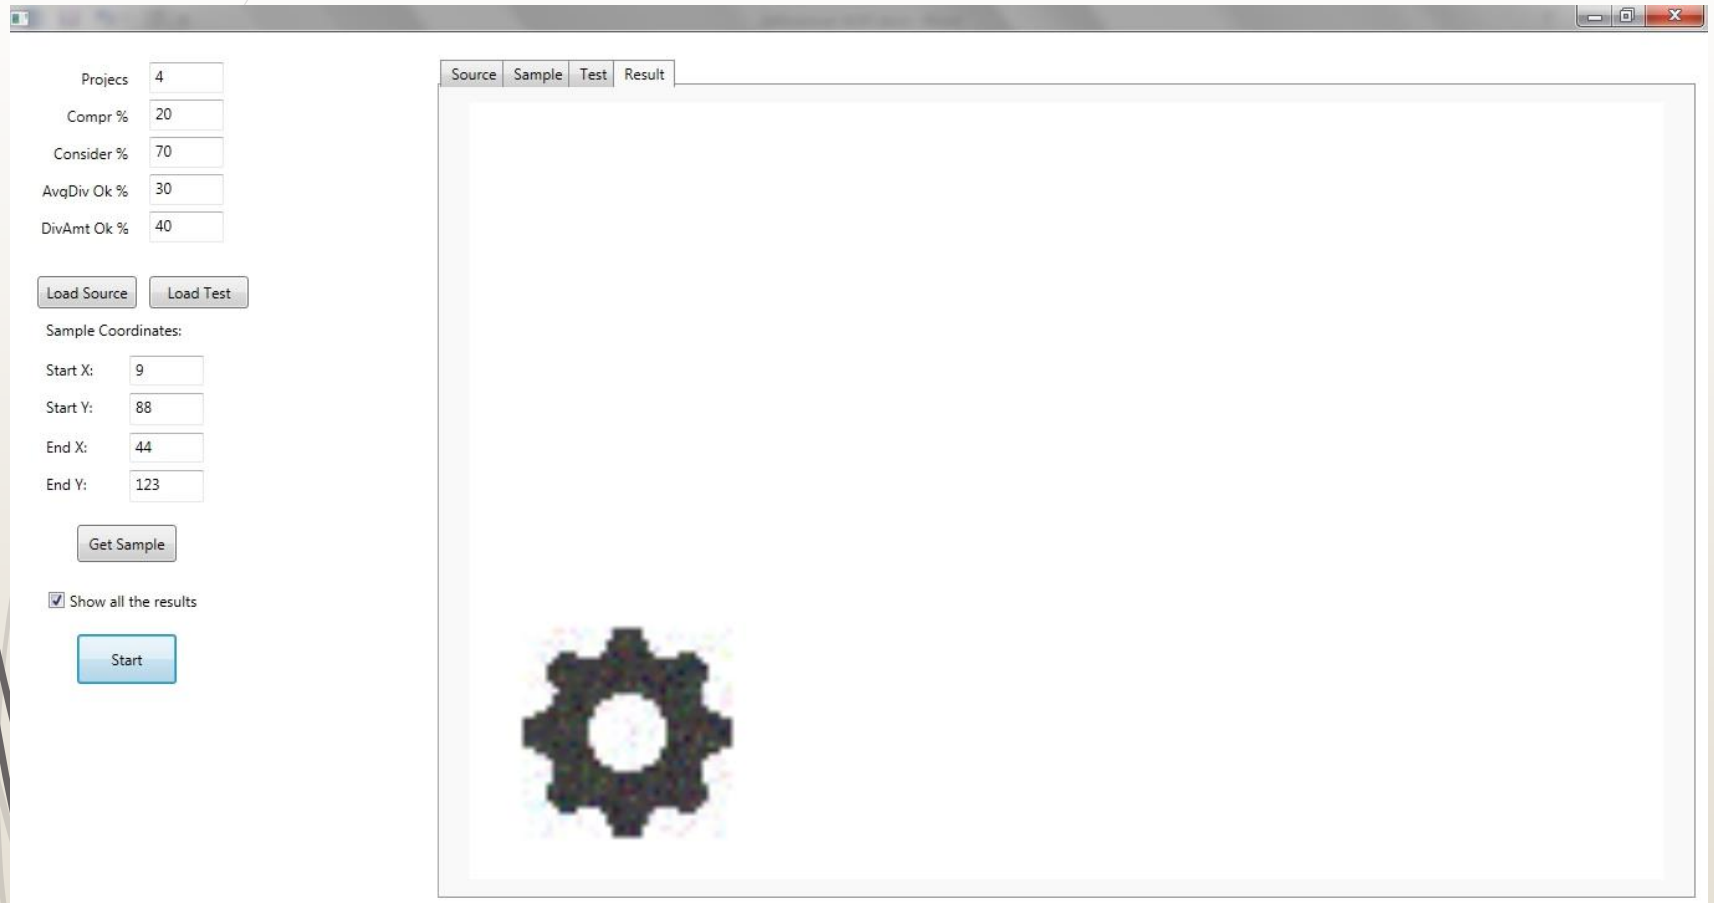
Projecs 4

Compr % 20

Consider % 70

AvgDiv Ok % 30

DivAmt Ok % 40

Load Source

Load Test

Sample Coordinates:

Start X: 9

Start Y: 88

End X: 44

End Y: 123

Get Sample

Show all the results

Start

Source | Sample | Test | Result